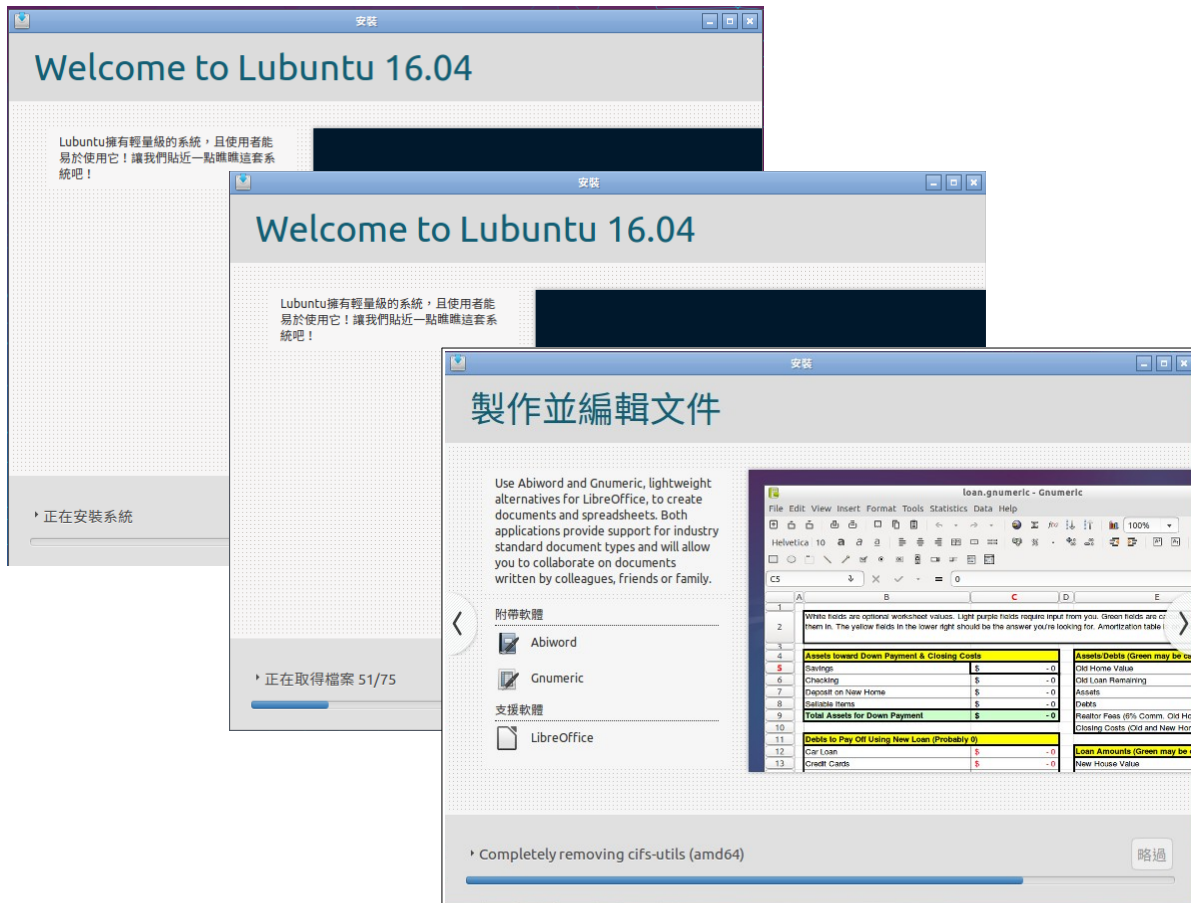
安裝

Welcome to Lubuntu 16.04

Lubuntu擁有輕量級的系統，且使用者能易於使用它！讓我們貼近一點瞧瞧這套系統吧！

正在安裝系統

安裝

Welcome to Lubuntu 16.04

Lubuntu擁有輕量級的系統，且使用者能易於使用它！讓我們貼近一點瞧瞧這套系統吧！

正在取得檔案 51/75

安裝

製作並編輯文件

Use Abiword and Gnumeric, lightweight alternatives for LibreOffice, to create documents and spreadsheets. Both applications provide support for industry standard document types and will allow you to collaborate on documents written by colleagues, friends or family.

附帶軟體

Abiword

Gnumeric

支援軟體

LibreOffice

loan.gnumeric - Gnumeric

File Edit View Insert Format Tools Statistics Data Help

Helvetica 10 100%

C5 = 0

| | A | B | C | D | E |
|---|---|---|---|---|---|
| 1 | | | | | |
| 2 | | White fields are optional worksheet values. Light purple fields require input from you. Green fields are ca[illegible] them in. The yellow fields in the lower right should be the answer you're looking for. Amortization table i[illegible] | | | |
| 3 | | | | | |
| 4 | | Assets toward Down Payment & Closing Costs | | | Assets/Debts (Green may be ca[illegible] |
| 5 | | Savings | $ - 0 | | Old Home Value |
| 6 | | Checking | $ - 0 | | Old Loan Remaining |
| 7 | | Deposit on New Home | $ - 0 | | Assets |
| 8 | | Sellable Items | $ - 0 | | Debts |
| 9 | | Total Assets for Down Payment | $ - 0 | | Realtor Fees (6% Comm. Old Ho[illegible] |
| 10 | | | | | Closing Costs (Old and New Ho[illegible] |
| 11 | | Debts to Pay Off Using New Loan (Probably 0) | | | |
| 12 | | Car Loan | $ - 0 | | Loan Amounts (Green may be c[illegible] |
| 13 | | Credit Cards | $ - 0 | | New House Value |

Completely removing cifs-utils (amd64)

略過